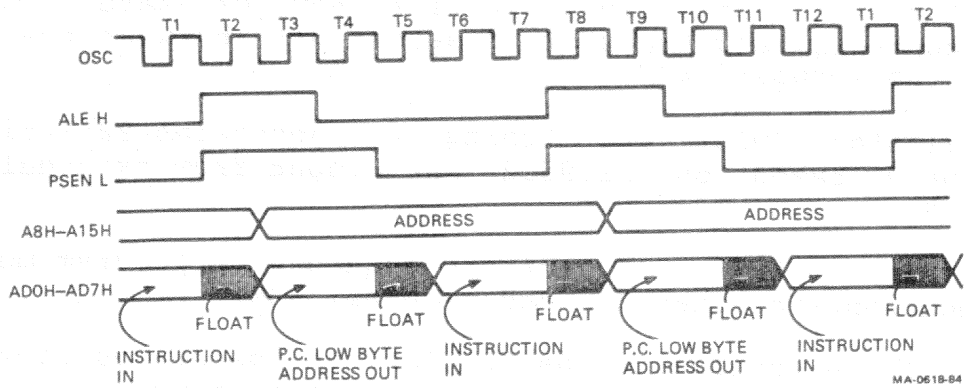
T1 T2 T3 T4 T5 T6 T7 T8 T9 T10 T11 T12 T1 T2

OSC

ALE H

PSEN L

A8H–A15H

ADDRESS

ADDRESS

AD0H–AD7H

FLOAT

FLOAT

FLOAT

FLOAT

FLOAT

INSTRUCTION IN

P.C. LOW BYTE ADDRESS OUT

INSTRUCTION IN

P.C. LOW BYTE ADDRESS OUT

INSTRUCTION IN

MA-0618-84